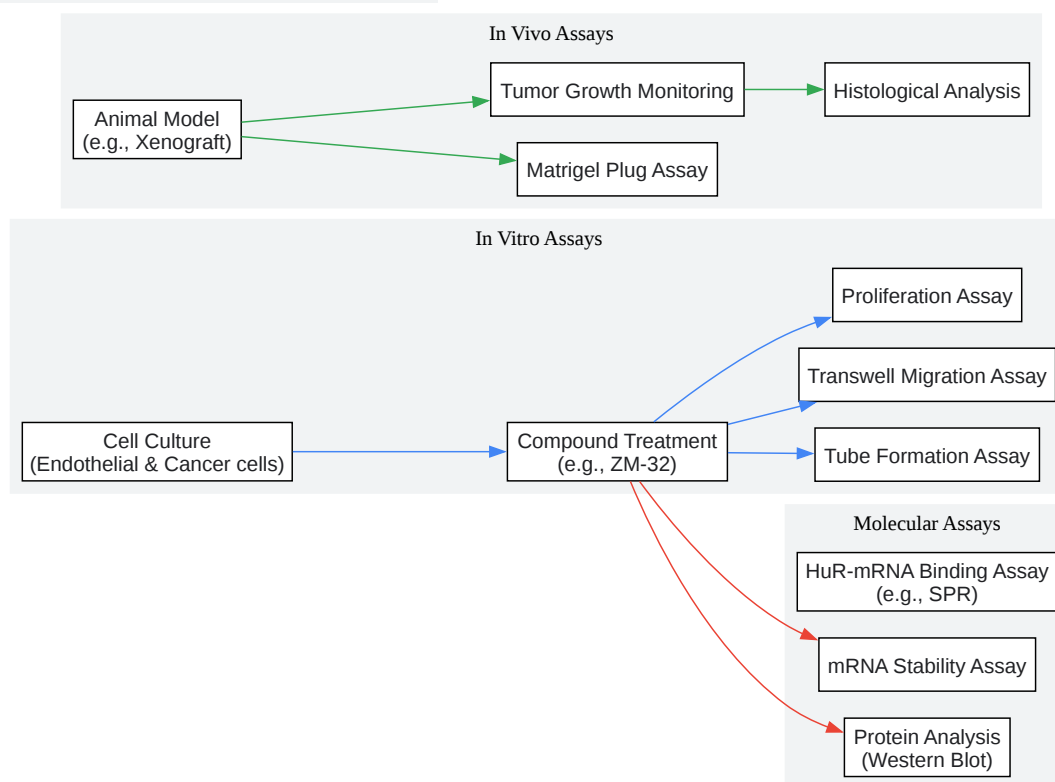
In Vivo Assays

Animal Model
(e.g., Xenograft)

Tumor Growth Monitoring

Histological Analysis

Matrigel Plug Assay

In Vitro Assays

Cell Culture
(Endothelial & Cancer cells)

Compound Treatment
(e.g., ZM-32)

Proliferation Assay

Transwell Migration Assay

Tube Formation Assay

Molecular Assays

HuR-mRNA Binding Assay
(e.g., SPR)

mRNA Stability Assay

Protein Analysis
(Western Blot)